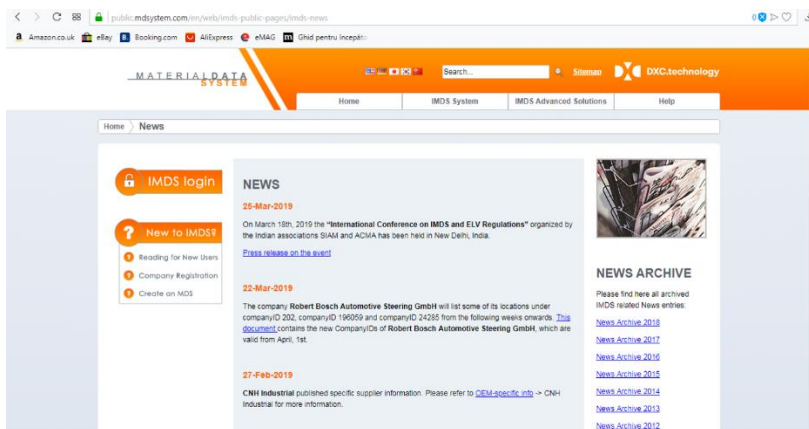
public.mdsystem.com/en/web/imds-public-pages/imds-news

Amazon.co.uk eBay Booking.com AliExpress eMAG Ghid pentru începători

MATERIAL DATA SYSTEM

Search... Sitemap DXC.technology

Home | IMDS System | IMDS Advanced Solutions | Help

Home News

IMDS login

New to IMDS?

Reading for New Users

Company Registration

Create an MDS

NEWS

25-Mar-2019

On March 18th, 2019 the "International Conference on IMDS and ELV Regulations" organized by the Indian associations SIAM and ACMA has been held in New Delhi, India.

Press release on the event

22-Mar-2019

The company Robert Bosch Automotive Steering GmbH will list some of its locations under companyID 202, companyID 196059 and companyID 24285 from the following weeks onwards. This document contains the new CompanyIDs of Robert Bosch Automotive Steering GmbH, which are valid from April, 1st.

27-Feb-2019

CNH Industrial published specific supplier information. Please refer to OEM-specific info -> CNH Industrial for more information.

NEWS ARCHIVE

Please find here all archived IMDS related News entries:

News Archive 2018

News Archive 2017

News Archive 2016

News Archive 2015

News Archive 2014

News Archive 2013

News Archive 2012